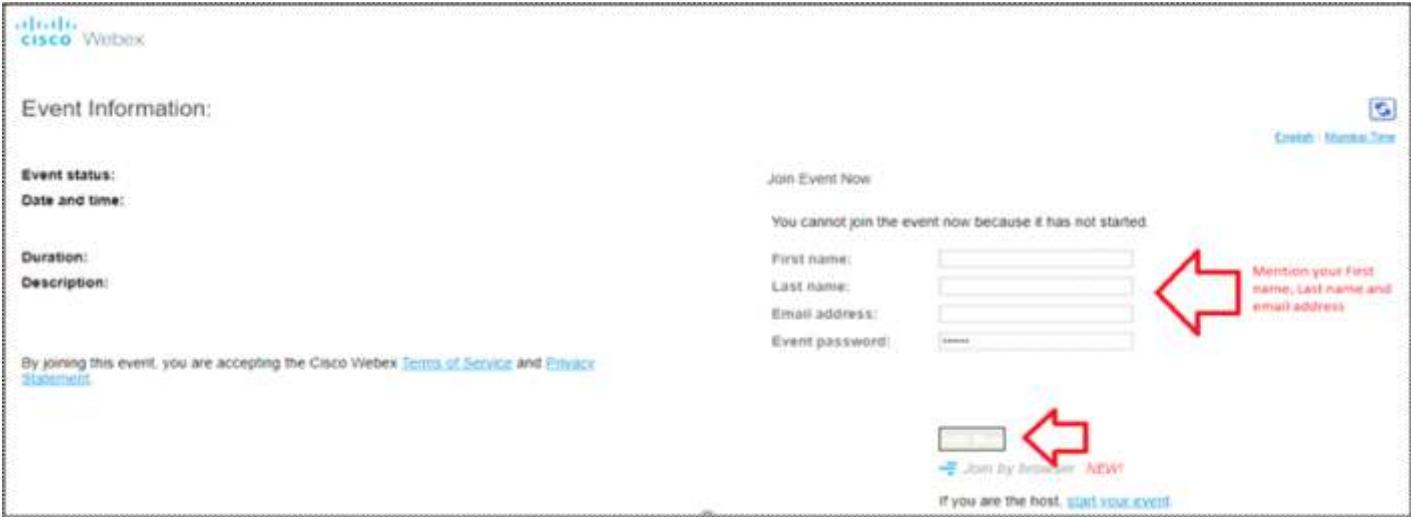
cisco Webex

Event Information:

English : Mumbai Time

Event status:

Date and time:

Duration:

Description:

By joining this event, you are accepting the Cisco Webex Terms of Service and Privacy Statement.

Join Event Now

You cannot join the event now because it has not started.

First name:

Last name:

Email address:

Event password: ••••••

Mention your First name, Last name and email address

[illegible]

Join by browser NEW!

If you are the host, start your event.